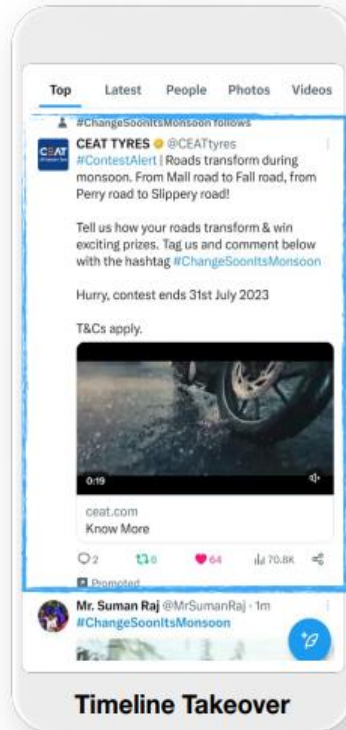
Top Latest People Photos Videos

#ChangeSoonItsMonsoon follows

CEAT

CEAT TYRES @CEATtyres
#ContestAlert | Roads transform during monsoon. From Mall road to Fall road, from Perry road to Slippery road!

Tell us how your roads transform & win exciting prizes. Tag us and comment below with the hashtag #ChangeSoonItsMonsoon

Hurry, contest ends 31st July 2023

T&Cs apply.

0:19

ceat.com
Know More

2 8 64 70.8K

Promoted

Mr. Suman Raj @MrSumanRaj · 1m
#ChangeSoonItsMonsoon

Timeline Takeover